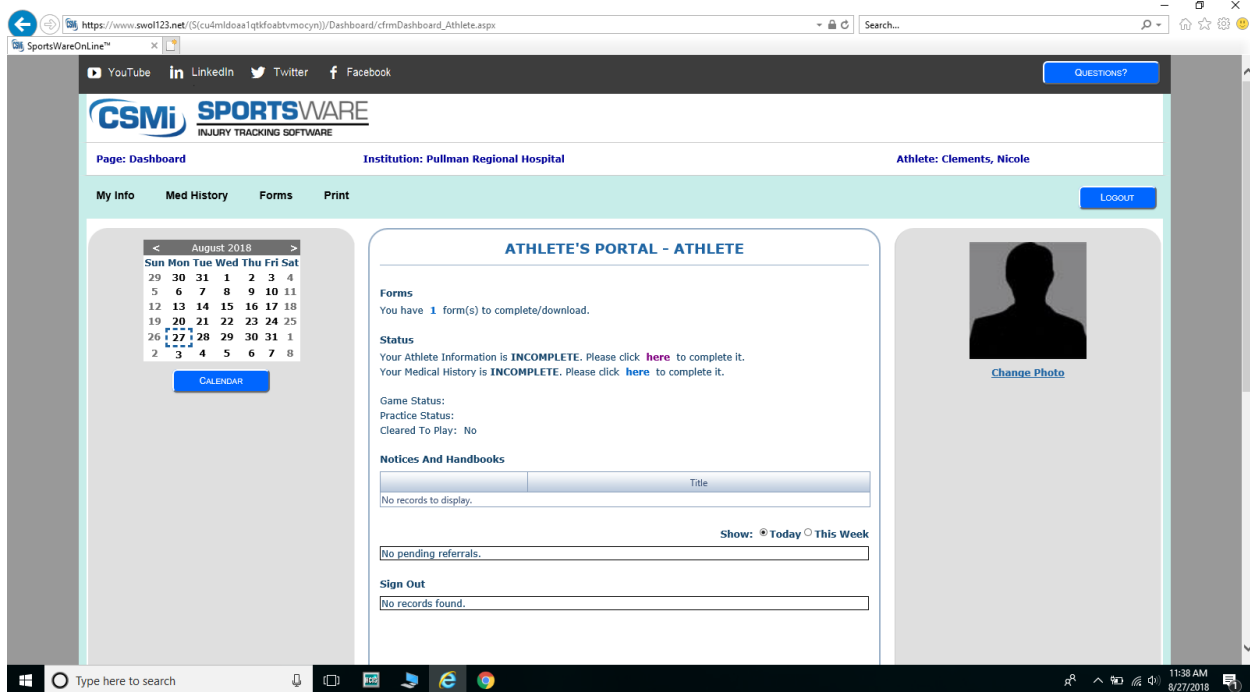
https://www.swol123.net/(S(cu4mldoaa1qtkfoabtvmocyn))/Dashboard/cfrmDashboard_Athlete.aspx

Search...

SportsWareOnLine™

YouTube LinkedIn Twitter Facebook

QUESTIONS?

CSMi SPORTSWARE INJURY TRACKING SOFTWARE

Page: Dashboard Institution: Pullman Regional Hospital Athlete: Clements, Nicole

My Info Med History Forms Print

LOGOUT

< August 2018 >

| Sun | Mon | Tue | Wed | Thu | Fri | Sat |
|---|---|---|---|---|---|---|
| 29 | 30 | 31 | 1 | 2 | 3 | 4 |
| 5 | 6 | 7 | 8 | 9 | 10 | 11 |
| 12 | 13 | 14 | 15 | 16 | 17 | 18 |
| 19 | 20 | 21 | 22 | 23 | 24 | 25 |
| 26 | 27 | 28 | 29 | 30 | 31 | 1 |
| 2 | 3 | 4 | 5 | 6 | 7 | 8 |

CALENDAR

ATHLETE'S PORTAL - ATHLETE

Forms
You have 1 form(s) to complete/download.

Status
Your Athlete Information is INCOMPLETE. Please click here to complete it.
Your Medical History is INCOMPLETE. Please click here to complete it.

Game Status:
Practice Status:
Cleared To Play: No

Notices And Handbooks

| | Title |
|---|---|
| No records to display. | |

Show: Today This Week

No pending referrals.

Sign Out

No records found.

Change Photo

Type here to search

11:38 AM 8/27/2018